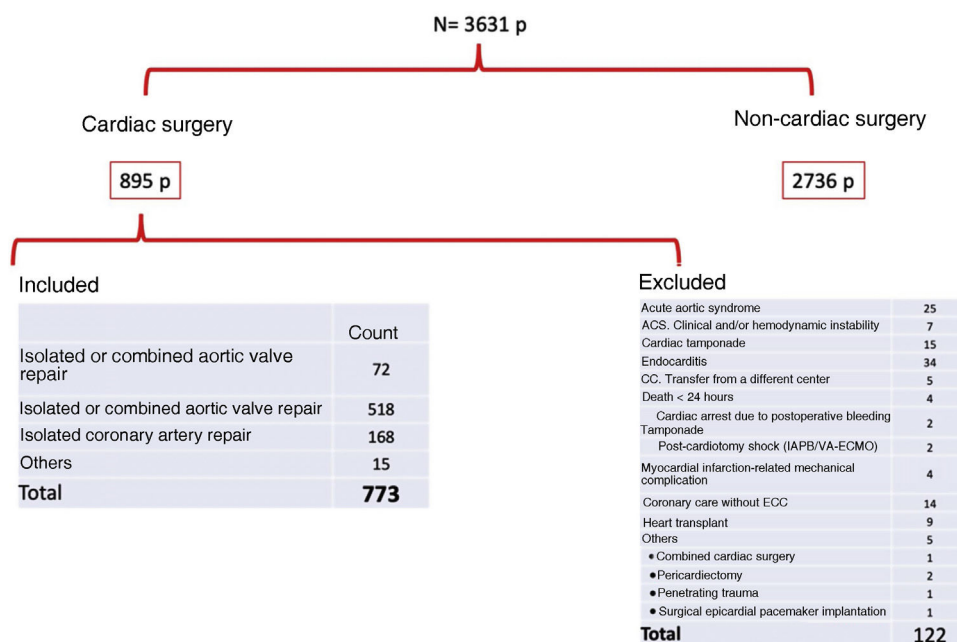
N= 3631 p

Cardiac surgery

895 p

Non-cardiac surgery

2736 p

Included

| | Count |
|---|---|
| Isolated or combined aortic valve repair | 72 |
| Isolated or combined aortic valve repair | 518 |
| Isolated coronary artery repair | 168 |
| Others | 15 |
| **Total** | **773** |

Excluded

| | |
|---|---|
| Acute aortic syndrome | 25 |
| ACS. Clinical and/or hemodynamic instability | 7 |
| Cardiac tamponade | 15 |
| Endocarditis | 34 |
| CC. Transfer from a different center | 5 |
| Death < 24 hours | 4 |
| Cardiac arrest due to postoperative bleeding Tamponade | 2 |
| Post-cardiotomy shock (IAPB/VA-ECMO) | 2 |
| Myocardial infarction-related mechanical complication | 4 |
| Coronary care without ECC | 14 |
| Heart transplant | 9 |
| Others | 5 |
| • Combined cardiac surgery | 1 |
| • Pericardiectomy | 2 |
| • Penetrating trauma | 1 |
| • Surgical epicardial pacemaker implantation | 1 |
| **Total** | **122** |